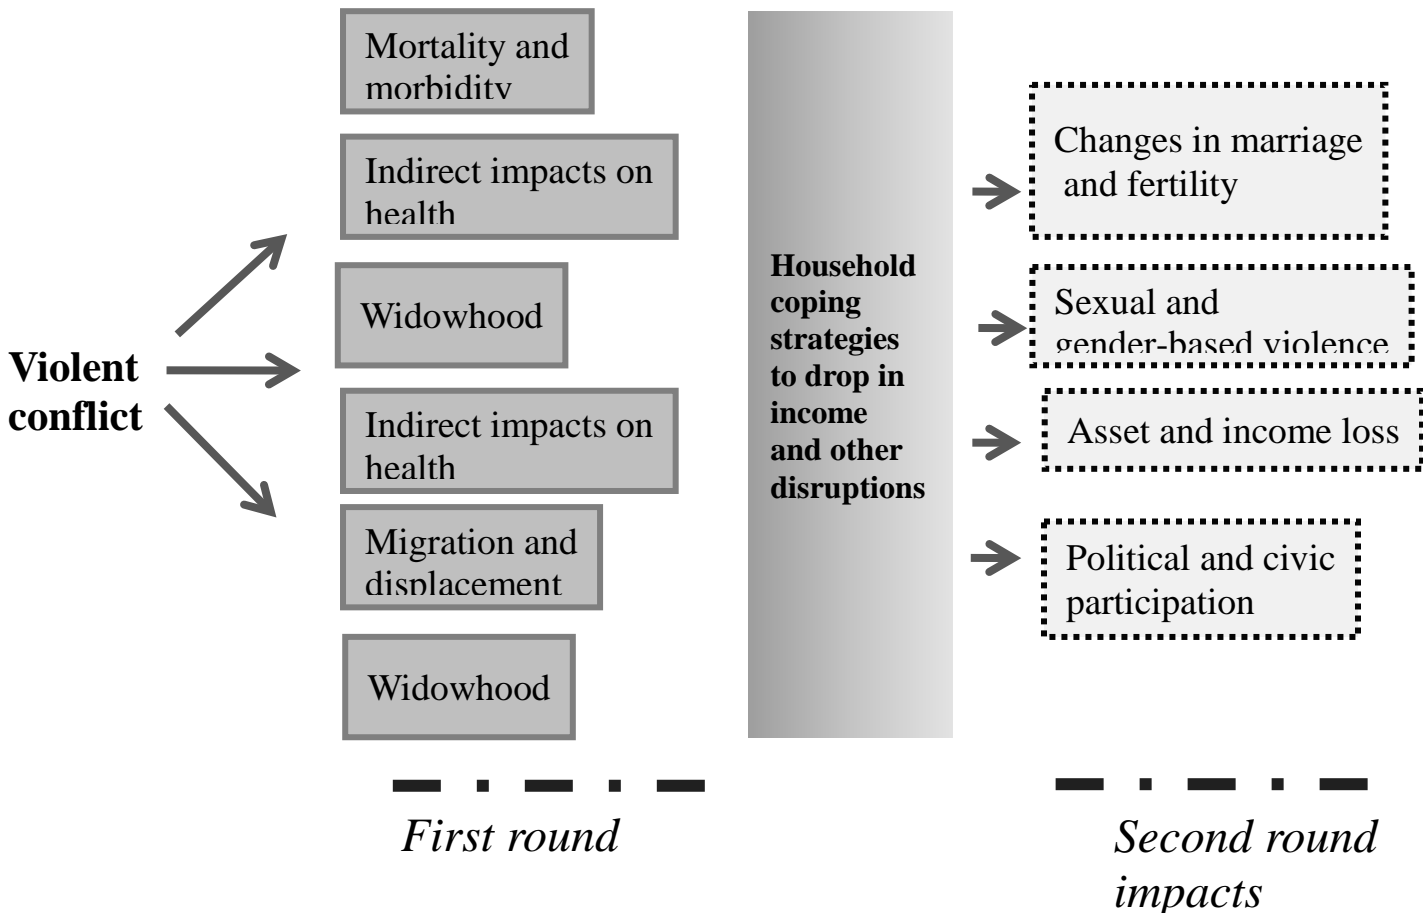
Violent conflict

Mortality and morbidity

Indirect impacts on health

Widowhood

Indirect impacts on health

Migration and displacement

Widowhood

Household coping strategies to drop in income and other disruptions

Changes in marriage and fertility

Sexual and gender-based violence

Asset and income loss

Political and civic participation

First round

Second round impacts